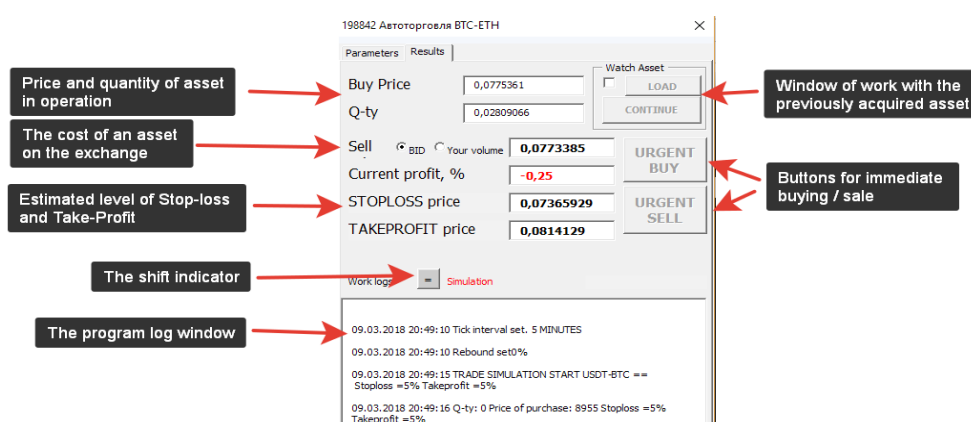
198842 Автоторговля BTC-ETH

X

Parameters

Results

Price and quantity of asset in operation

Buy Price

0,0775361

Q-ty

0,02809066

Watch Asset

LOAD

CONTINUE

Window of work with the previously acquired asset

The cost of an asset on the exchange

Sell

BID

Your volume

0,0773385

URGENT BUY

Current profit, %

-0,25

Buttons for immediate buying / sale

Estimated level of Stop-loss and Take-Profit

STOPLOSS price

0,07365929

URGENT SELL

TAKEPROFIT price

0,0814129

The shift indicator

Work logs

=

Simulation

The program log window

09.03.2018 20:49:10 Tick interval set. 5 MINUTES

09.03.2018 20:49:10 Rebound set0%

09.03.2018 20:49:15 TRADE SIMULATION START USDT-BTC == Stoploss =5% Takeprofit =5%

09.03.2018 20:49:16 Q-ty: 0 Price of purchase: 8955 Stoploss =5% Takeprofit =5%